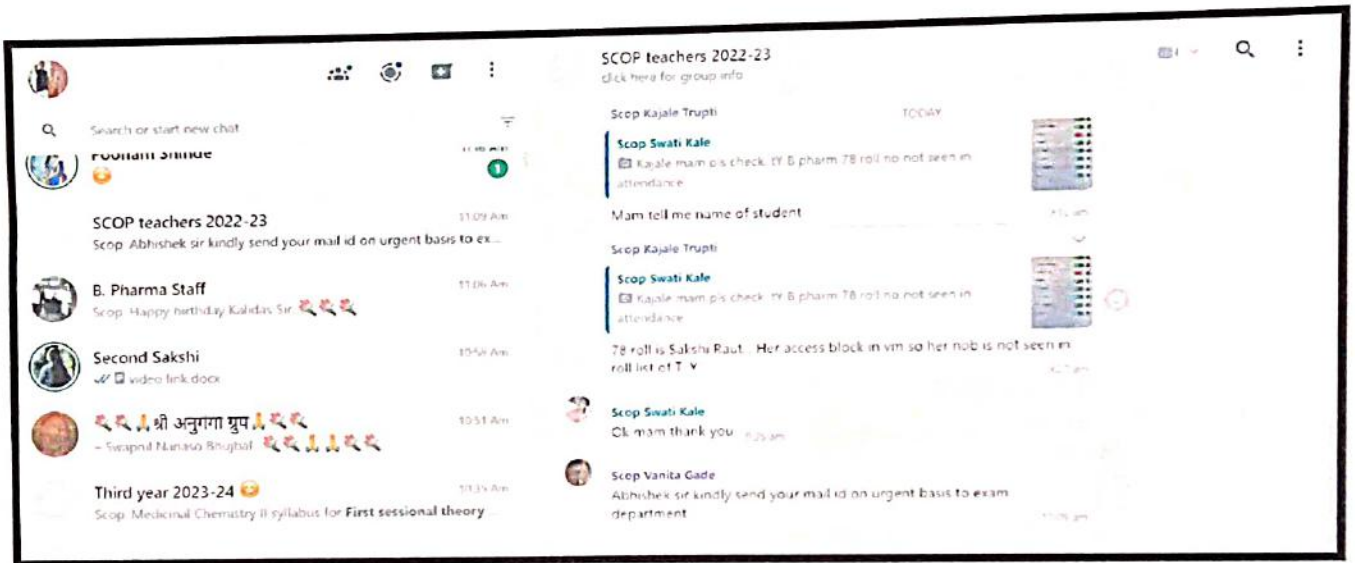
Search or start new chat

Poonam Shinde
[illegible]
1

SCOP teachers 2022-23
11:09 Am
Scop: Abhishek sir kindly send your mail id on urgent basis to ex...

B. Pharma Staff
11:06 Am
Scop: Happy birthday Kalidas Sir

Second Sakshi
10:58 Am
video link.docx

श्री अनुगगा ग्रुप
10:51 Am
~ Swapnil Nanaso Bhujbal

Third year 2023-24
10:35 Am
Scop: Medicinal Chemistry II syllabus for First sessional theory ...

SCOP teachers 2022-23
click here for group info

Scop Kajale Trupti
TODAY
Scop Swati Kale
Kajale mam pls check. TY B pharm 78 roll no not seen in attendance
Mam tell me name of student
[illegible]

Scop Kajale Trupti
Scop Swati Kale
Kajale mam pls check. TY B pharm 78 roll no not seen in attendance
78 roll is Sakshi Raut . Her access block in vm so her nob is not seen in roll list of T. Y
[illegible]

Scop Swati Kale
Ok mam thank you
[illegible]

Scop Vanita Gade
Abhishek sir kindly send your mail id on urgent basis to exam department
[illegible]